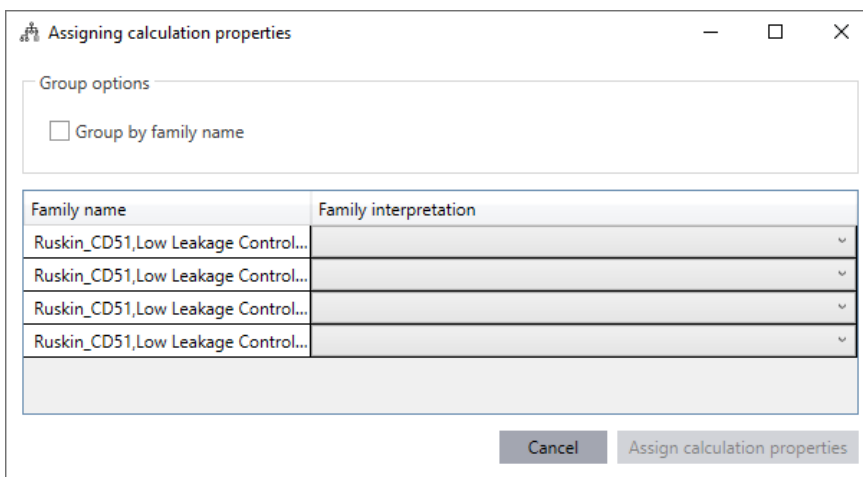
Assigning calculation properties

Group options

Group by family name

| Family name | Family interpretation |
|---|---|
| Ruskin_CD51,Low Leakage Control... | |
| Ruskin_CD51,Low Leakage Control... | |
| Ruskin_CD51,Low Leakage Control... | |
| Ruskin_CD51,Low Leakage Control... | |

Cancel

Assign calculation properties